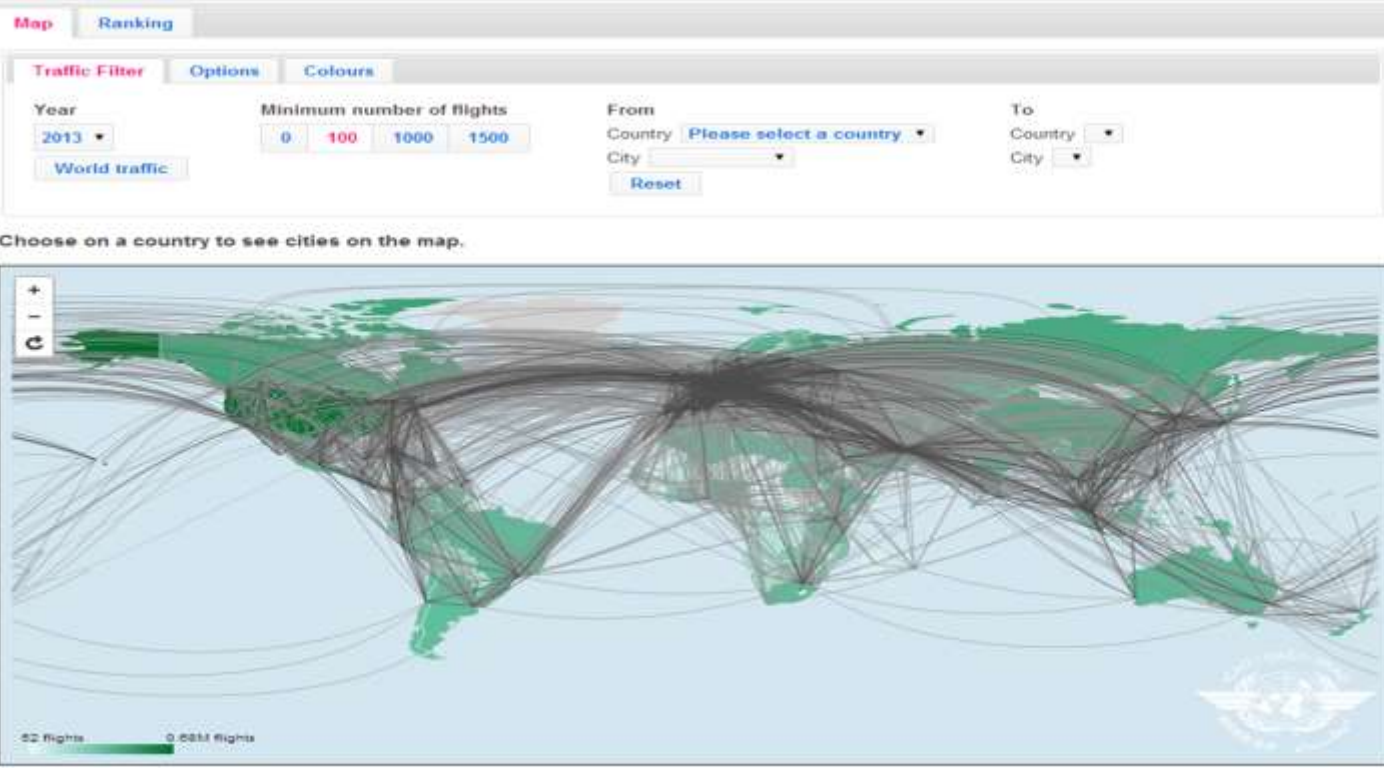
Map Ranking

Traffic Filter Options Colours

Year
2013 ▾
World traffic

Minimum number of flights
0 100 1000 1500

From
Country Please select a country ▾
City ▾
Reset

To
Country ▾
City ▾

Choose on a country to see cities on the map.

+
−

52 flights 0.68M flights